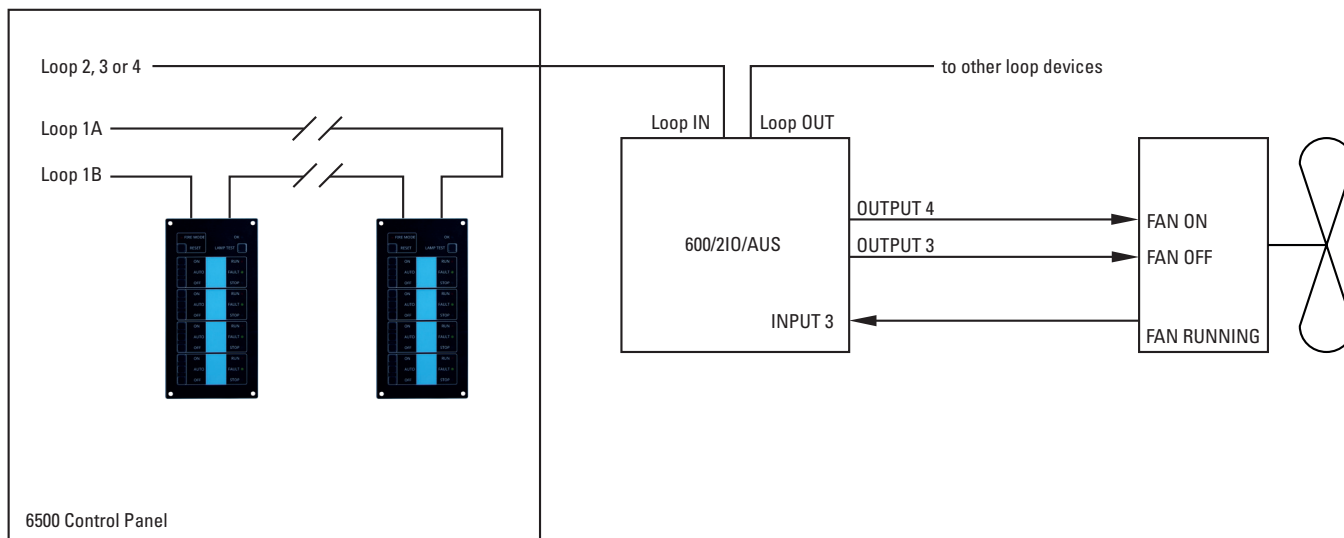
Loop 2, 3 or 4

to other loop devices

Loop 1A

Loop 1B

Loop IN

Loop OUT

600/2IO/AUS

OUTPUT 4

OUTPUT 3

INPUT 3

FAN ON

FAN OFF

FAN RUNNING

FIRE MODE ON
RESET LAMP TEST
ON RUN
AUTO FAULT X
OFF STOP
ON RUN
AUTO FAULT X
OFF STOP
ON RUN
AUTO FAULT X
OFF STOP
ON RUN
AUTO FAULT X
OFF STOP

FIRE MODE ON
RESET LAMP TEST
ON RUN
AUTO FAULT X
OFF STOP
ON RUN
AUTO FAULT X
OFF STOP
ON RUN
AUTO FAULT X
OFF STOP
ON RUN
AUTO FAULT X
OFF STOP

6500 Control Panel